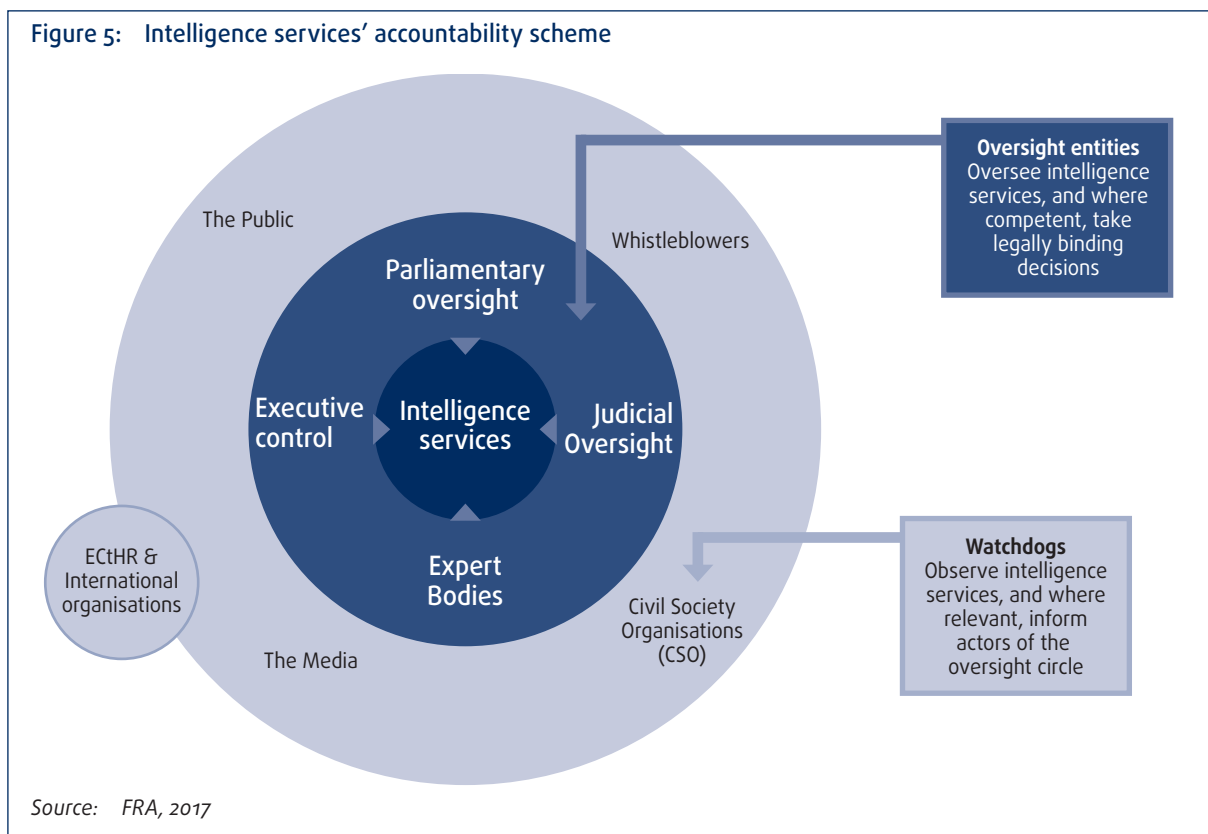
Figure 5: Intelligence services' accountability scheme

Oversight entities
Oversee intelligence services, and where competent, take legally binding decisions

The Public

Whistleblowers

Parliamentary oversight

Executive control

Intelligence services

Judicial Oversight

Expert Bodies

ECtHR & International organisations

The Media

Civil Society Organisations (CSO)

Watchdogs
Observe intelligence services, and where relevant, inform actors of the oversight circle

Source: FRA, 2017